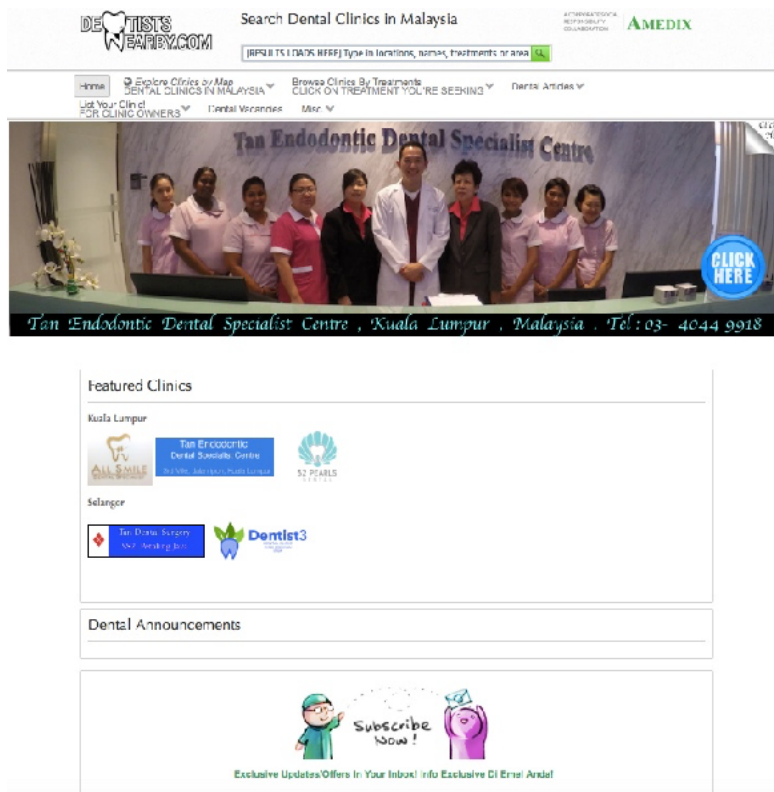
DENTISTS NEARBY.COM

Search Dental Clinics in Malaysia

[RESULTS LOADS HERE] Type in locations, names, treatments or area

AMEDIX

Home

Explore Clinics by Map
DENTAL CLINICS IN MALAYSIA

Browse Clinics By Treatments
CLICK ON TREATMENT YOU'RE SEEKING

Dental Articles

List Your Clinic
FOR CLINIC OWNERS

Dental Vacancies

Misc

Tan Endodontic Dental Specialist Centre

CLICK HERE

Tan Endodontic Dental Specialist Centre , Kuala Lumpur , Malaysia . Tel : 03- 4044 9918

Featured Clinics

Kuala Lumpur

ALL SMILE

Tan Endodontic Dental Specialist Centre

32 PEARLS

Selangor

Tan Dental Surgery

Dentist3

Dental Announcements

Subscribe Now!

Exclusive Updates/Offers In Your Inbox! Info Exclusive Di Emel Anda!